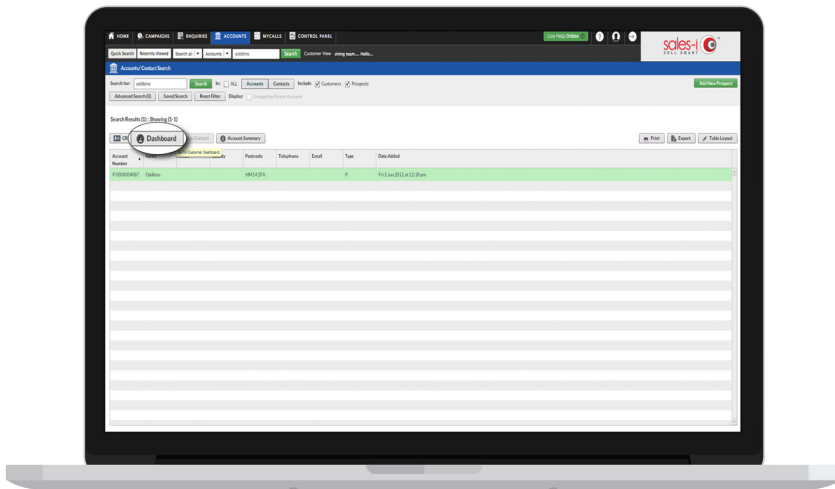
HOME CAMPAIGNS ENQUIRIES ACCOUNTS MYCALLS CONTROL PANEL

Live Help Online

sales-i SELL SMART

Quick Search Recently Viewed Search all Accounts oddino Search Customer View

Accounts/Contact Search

Search for: oddino Search In: ALL Accounts Contacts Include Customers Prospects

Add New Prospect

Advanced Search (0) Saved Search Reset Filter Display Grouped by Parent Account

Search Results (1) : Showing (1-1)

Dashboard Contact Account Summary

View Customer Dashboard

Print Export Table Layout

| Account Number | Name | Locality | Postcode | Telephone | Email | Type | Date Added |
|---|---|---|---|---|---|---|---|
| P-0000004087 | Oddino | | HM14 2FA | | | P | Fri 1 Jun 2012 at 12:18 pm |